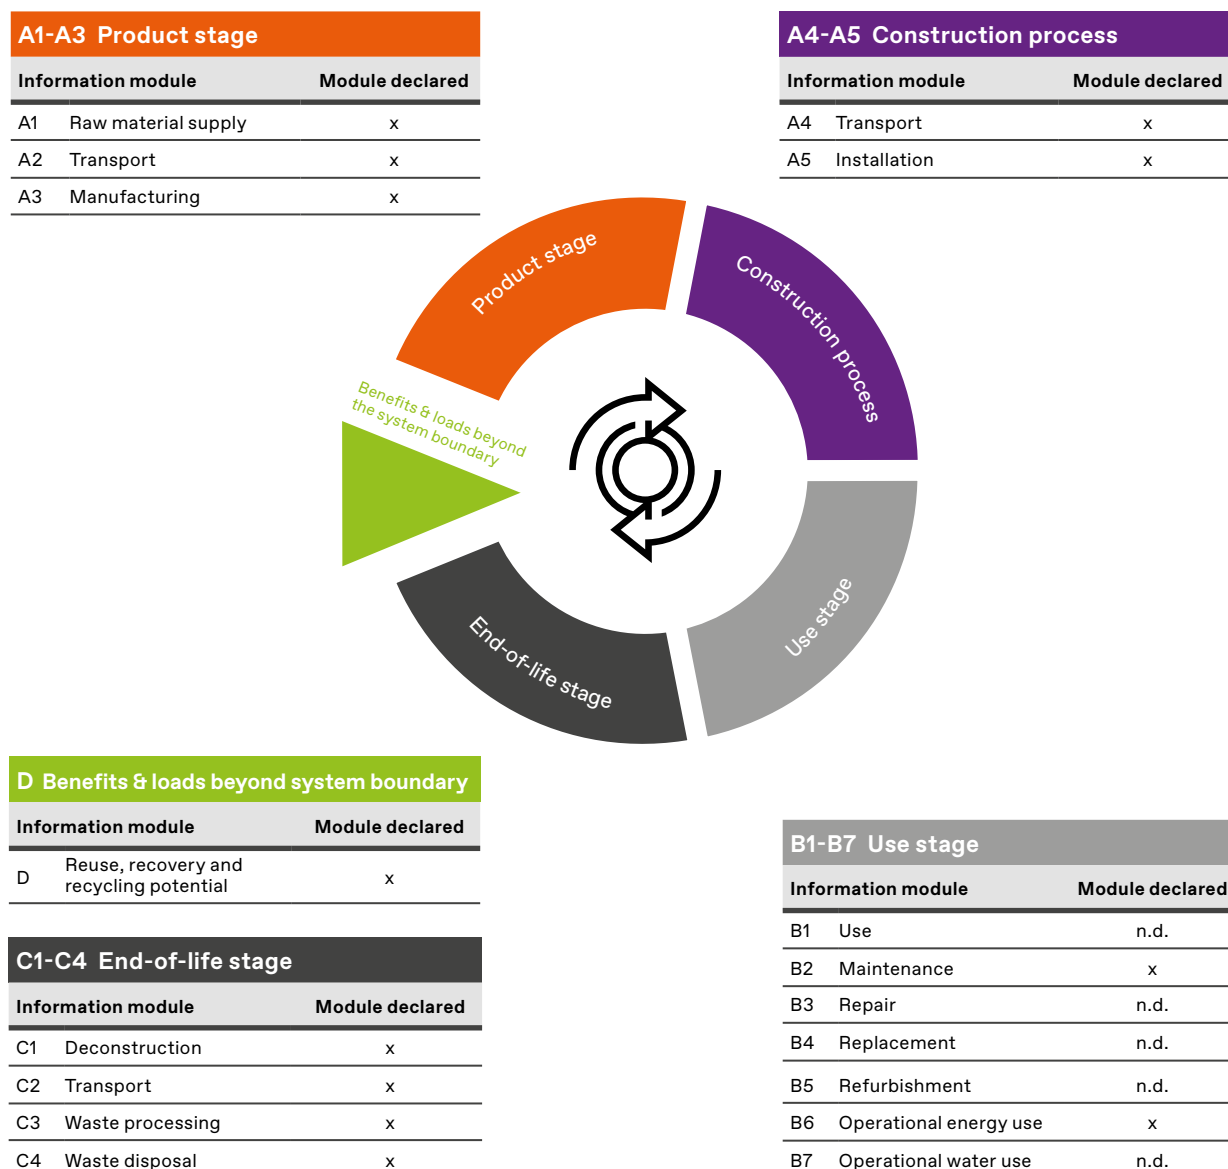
A1-A3 Product stage

| Information module | | Module declared |
|---|---|---|
| A1 | Raw material supply | x |
| A2 | Transport | x |
| A3 | Manufacturing | x |

A4-A5 Construction process

| Information module | | Module declared |
|---|---|---|
| A4 | Transport | x |
| A5 | Installation | x |

Product stage

Construction process

Benefits & loads beyond the system boundary

Use stage

End-of-life stage

D Benefits & loads beyond system boundary

| Information module | | Module declared |
|---|---|---|
| D | Reuse, recovery and recycling potential | x |

C1-C4 End-of-life stage

| Information module | | Module declared |
|---|---|---|
| C1 | Deconstruction | x |
| C2 | Transport | x |
| C3 | Waste processing | x |
| C4 | Waste disposal | x |

B1-B7 Use stage

| Information module | | Module declared |
|---|---|---|
| B1 | Use | n.d. |
| B2 | Maintenance | x |
| B3 | Repair | n.d. |
| B4 | Replacement | n.d. |
| B5 | Refurbishment | n.d. |
| B6 | Operational energy use | x |
| B7 | Operational water use | n.d. |